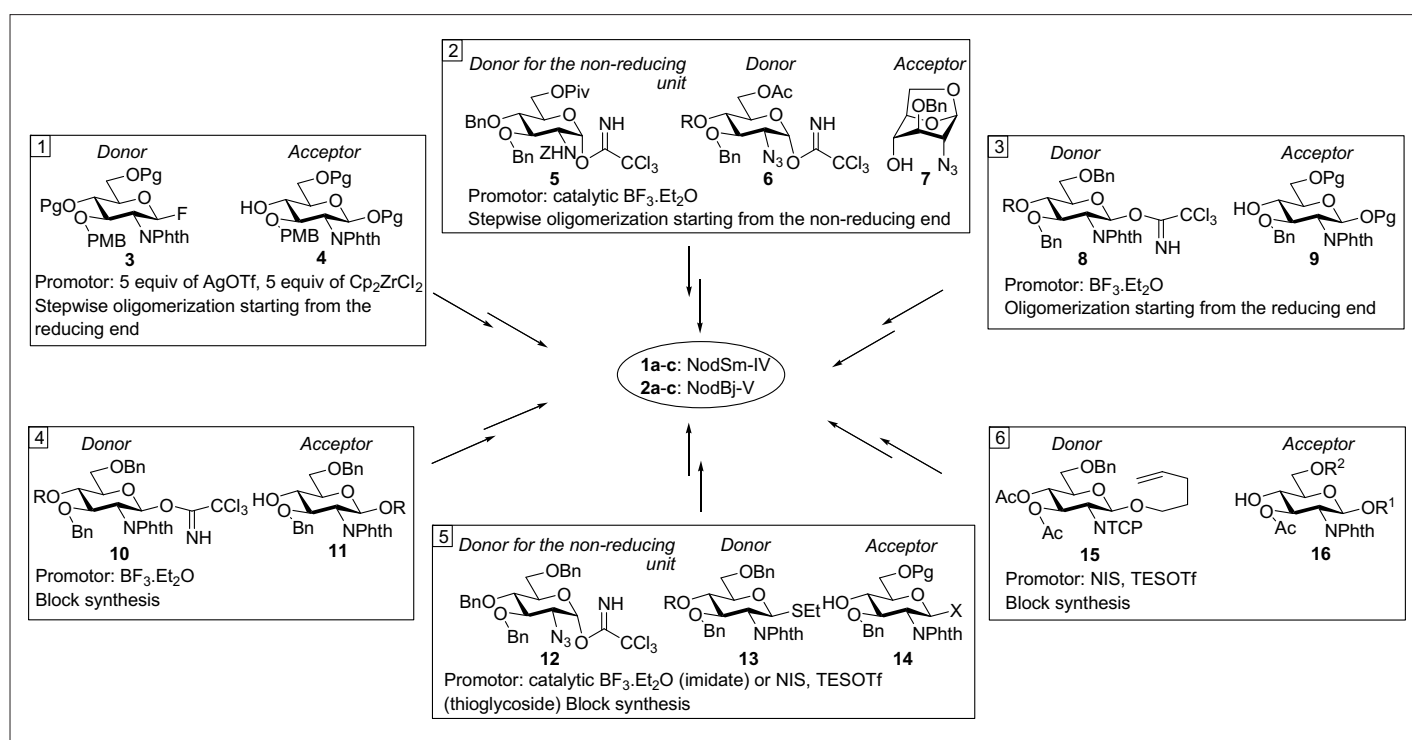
2
Donor for the non-reducing unit
Donor
Acceptor
BnO, O, Bn, ZHN, OPiv, NH, O, $CCl_3$
5
RO, O, Bn, $N_3$, OAc, NH, O, $CCl_3$
6
OBn, O, OH, $N_3$
7
Promotor: catalytic $BF_3.Et_2O$
Stepwise oligomerization starting from the non-reducing end

1
Donor
Acceptor
PgO, O, PMB, NPhth, OPg, F
3
HO, O, PMB, NPhth, OPg, OPg
4
Promotor: 5 equiv of AgOTf, 5 equiv of $Cp_2ZrCl_2$
Stepwise oligomerization starting from the reducing end

3
Donor
Acceptor
RO, O, Bn, NPhth, OBn, O, $CCl_3$, NH
8
HO, O, Bn, NPhth, OPg, OPg
9
Promotor: $BF_3.Et_2O$
Oligomerization starting from the reducing end

1a-c: NodSm-IV
2a-c: NodBj-V

4
Donor
Acceptor
RO, O, Bn, NPhth, OBn, O, $CCl_3$, NH
10
HO, O, Bn, NPhth, OBn, OR
11
Promotor: $BF_3.Et_2O$
Block synthesis

5
Donor for the non-reducing unit
Donor
Acceptor
BnO, O, Bn, $N_3$, OBn, NH, O, $CCl_3$
12
RO, O, Bn, NPhth, OBn, SEt
13
HO, O, Bn, NPhth, OPg, X
14
Promotor: catalytic $BF_3.Et_2O$ (imidate) or NIS, TESOTf (thioglycoside) Block synthesis

6
Donor
Acceptor
AcO, O, Ac, NTCP, OBn, O
15
HO, O, Ac, NPhth, $OR^2$, $OR^1$
16
Promotor: NIS, TESOTf
Block synthesis